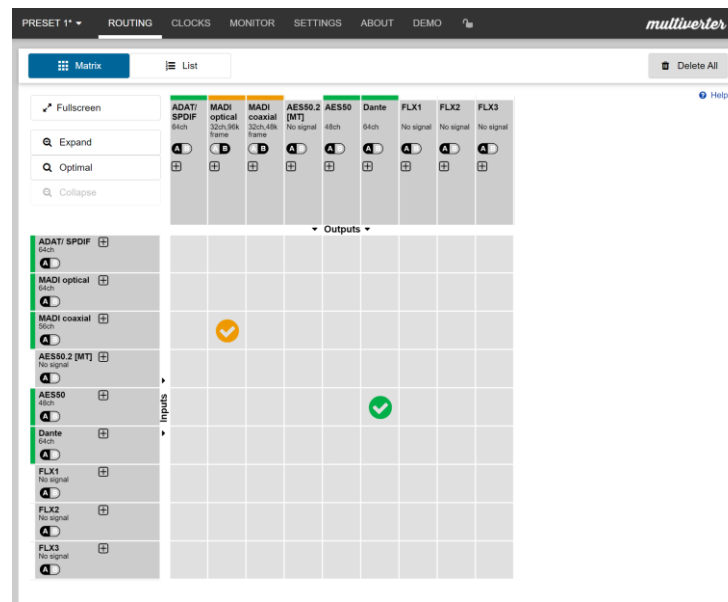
PRESET 1* ▾ ROUTING CLOCKS MONITOR SETTINGS ABOUT DEMO

multiverter

Matrix
List

Delete All

Help

Fullscreen
Expand
Optimal
Collapse

ADAT/ SPDIF
64ch
A

MADI optical
32ch,96k frame
B

MADI coaxial
32ch,48k frame
B

AES50.2 [MT]
No signal
A

AES50
48ch
A

Dante
64ch
A

FLX1
No signal
A

FLX2
No signal
A

FLX3
No signal
A

▾ Outputs ▾

Inputs

ADAT/ SPDIF
64ch
A

MADI optical
64ch
A

MADI coaxial
56ch
A

AES50.2 [MT]
No signal
A

AES50
48ch
A

Dante
64ch
A

FLX1
No signal
A

FLX2
No signal
A

FLX3
No signal
A